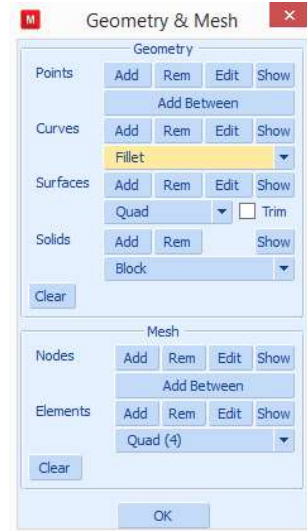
M Geometry & Mesh ×

Geometry

Points Add Rem Edit Show

Add Between

Curves Add Rem Edit Show

Fillet

Surfaces Add Rem Edit Show

Quad Trim

Solids Add Rem Show

Block

Clear

Mesh

Nodes Add Rem Edit Show

Add Between

Elements Add Rem Edit Show

Quad (4)

Clear

OK